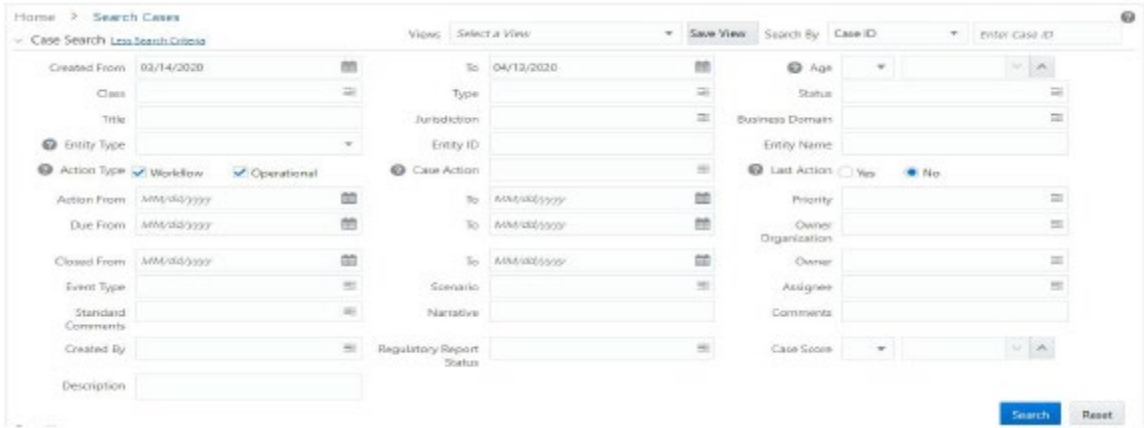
Home > Search Cases

Case Search Less Search Criteria

Views Select a View Save View Search By Case ID Enter Case ID

Created From 03/14/2020 To 04/13/2020 Age

Class Type Status

Title Jurisdiction Business Domain

Entity Type Entity ID Entity Name

Action Type Workflow Operational Case Action Last Action Yes No

Action From MM/dd/yyyy To MM/dd/yyyy Priority

Due From MM/dd/yyyy To MM/dd/yyyy Owner Organization

Closed From MM/dd/yyyy To MM/dd/yyyy Owner

Event Type Scenario Assignee

Standard Comments Narrative Comments

Created By Regulatory Report Status Case Score

Description

Search Reset